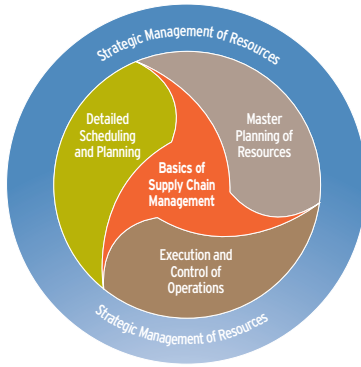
Strategic Management of Resources

Detailed Scheduling and Planning

Master Planning of Resources

Basics of Supply Chain Management

Execution and Control of Operations

Strategic Management of Resources